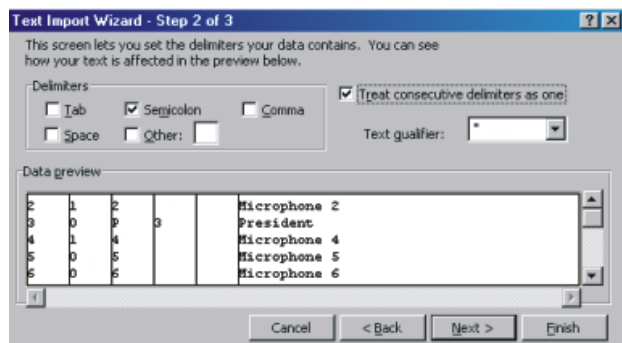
Text Import Wizard - Step 2 of 3

?

This screen lets you set the delimiters your data contains. You can see how your text is affected in the preview below.

Delimiters

Tab

Semicolon

Comma

Space

Other:

Treat consecutive delimiters as one

Text qualifier: "

Data preview

| | | | | | |
|---|---|---|---|---|---|
| 2 | 1 | 2 | | | Microphone 2 |
| 3 | 0 | P | 3 | | President |
| 4 | 1 | 4 | | | Microphone 4 |
| 5 | 0 | 5 | | | Microphone 5 |
| 6 | 0 | 6 | | | Microphone 6 |

Cancel

< Back

Next >

Finish